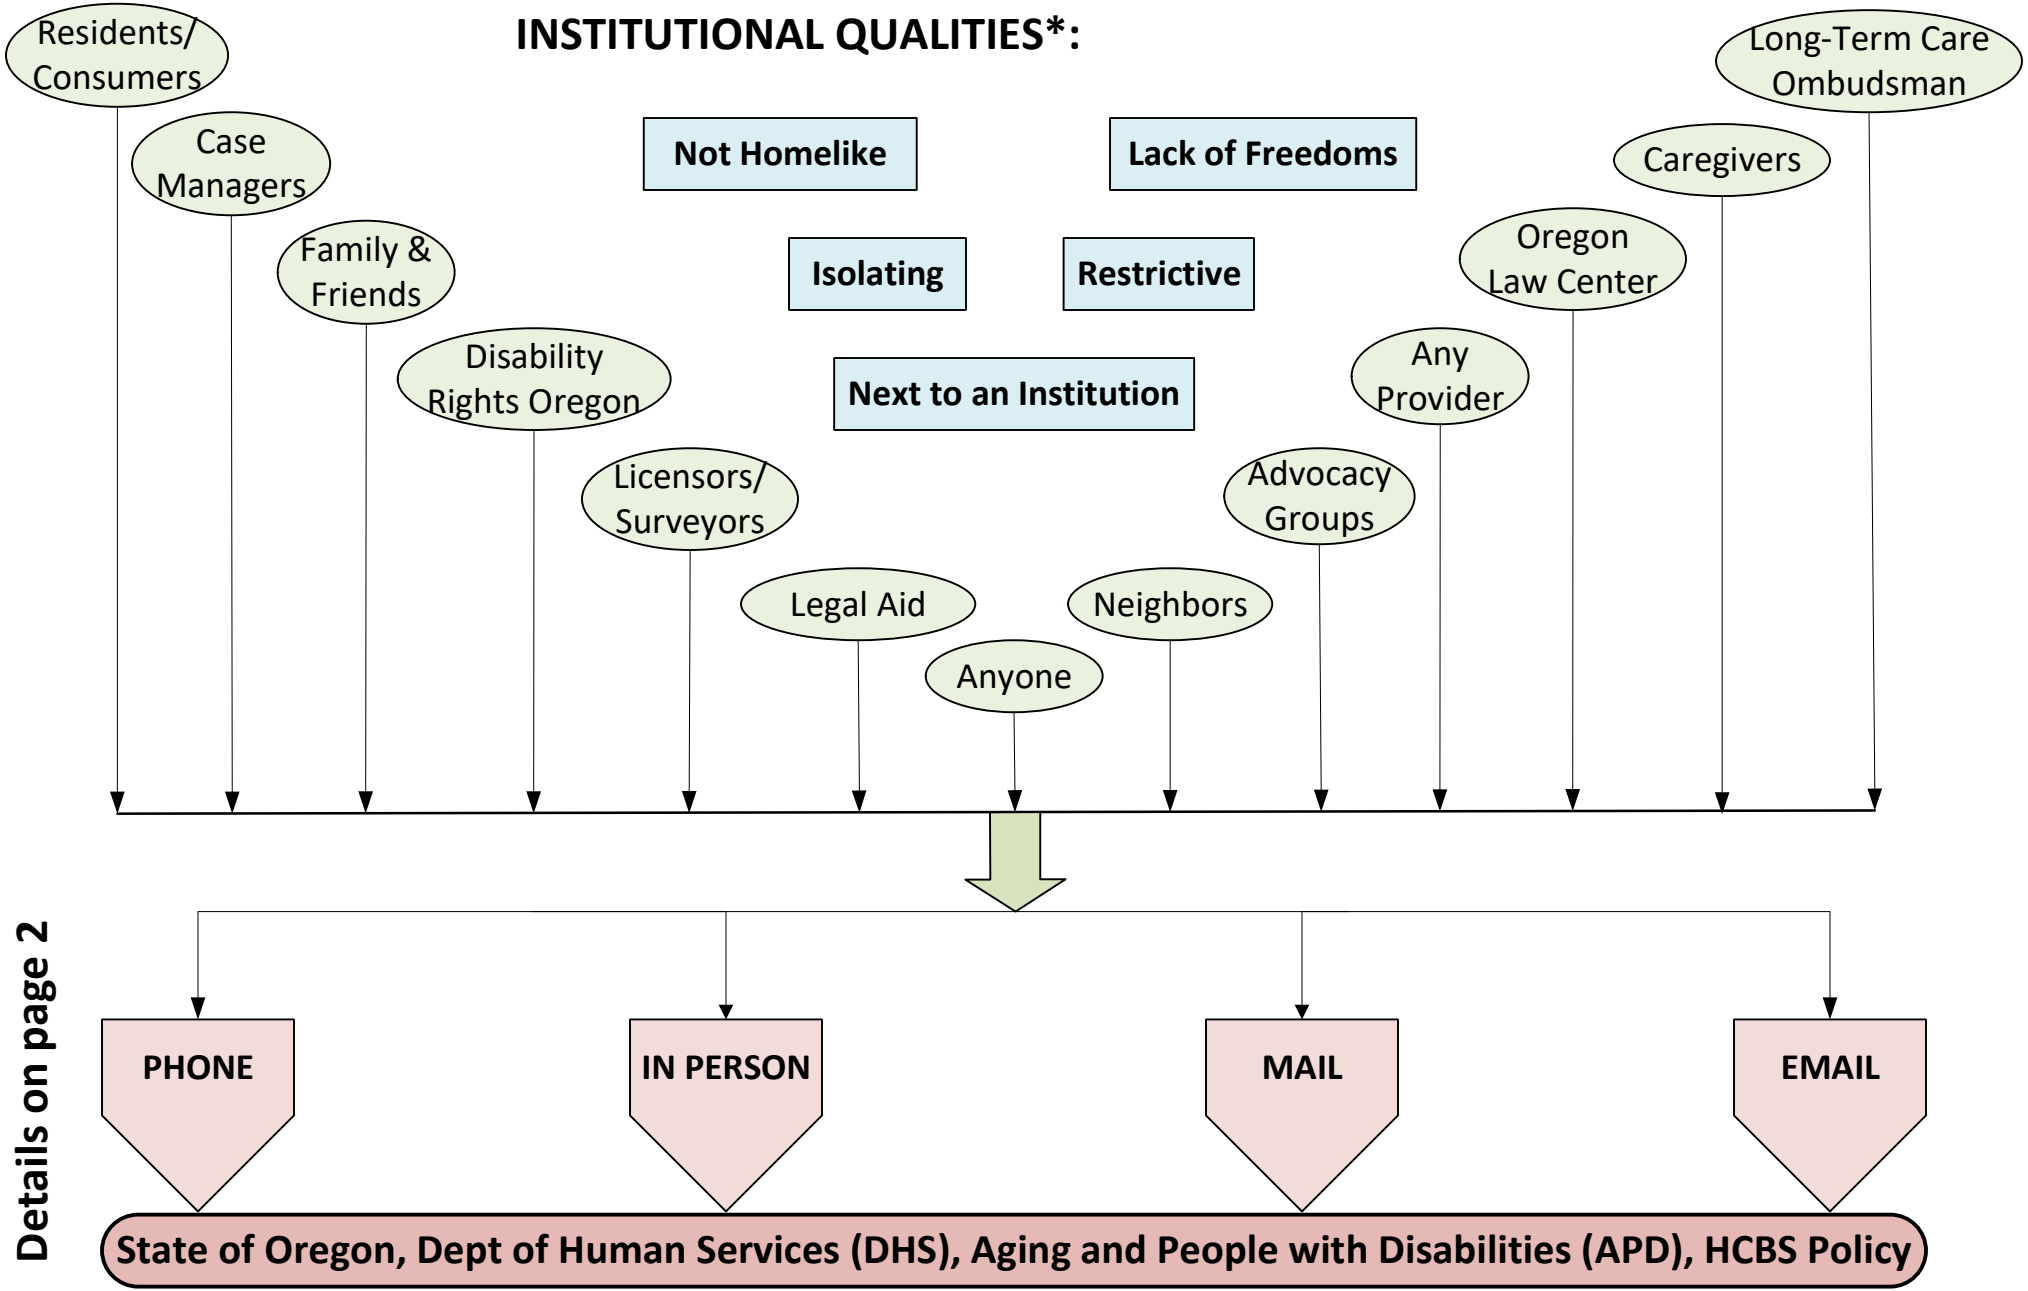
INSTITUTIONAL QUALITIES*:

Not Homelike

Lack of Freedoms

Isolating

Restrictive

Next to an Institution

Residents/ Consumers

Case Managers

Family & Friends

Disability Rights Oregon

Licensors/ Surveyors

Legal Aid

Anyone

Neighbors

Advocacy Groups

Any Provider

Oregon Law Center

Caregivers

Long-Term Care Ombudsman

Details on page 2

PHONE

IN PERSON

MAIL

EMAIL

State of Oregon, Dept of Human Services (DHS), Aging and People with Disabilities (APD), HCBS Policy